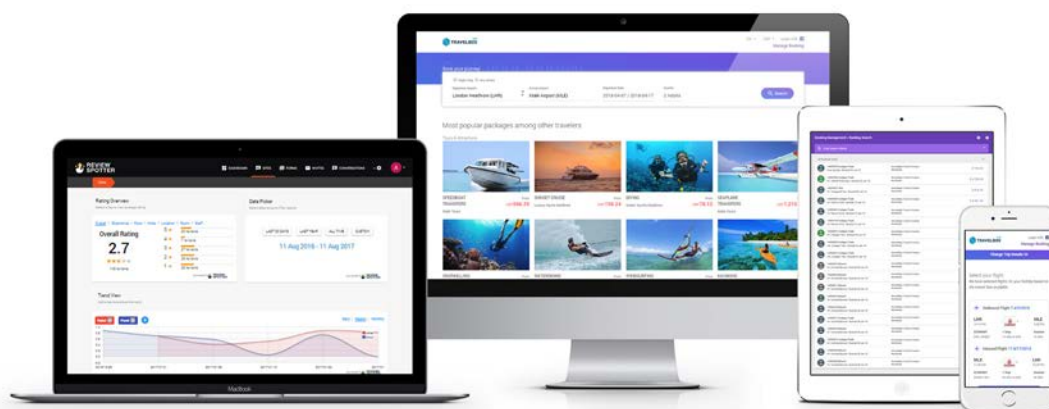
REVIEW SPOTTER

Rating Overview

Overall Rating

2.7

Data Picker

11 Aug 2016 - 11 Aug 2017

Trend View

MacBook

TRAVELBEE

Manage Booking

London Heathrow (LHR)

Malé Airport (MLE)

Search

Most popular packages among other travelers

SPEEDBOAT TRANSFERS

SUNSET CRUISE

DIVING

SEAPLANE TRANSFERS

SNORKELLING

WATERSKIING

WINDSURFING

KAYAKING

TRAVELBEE

Manage Booking

Select your flight

Outbound Flight

Inbound Flight

LHR

MLE